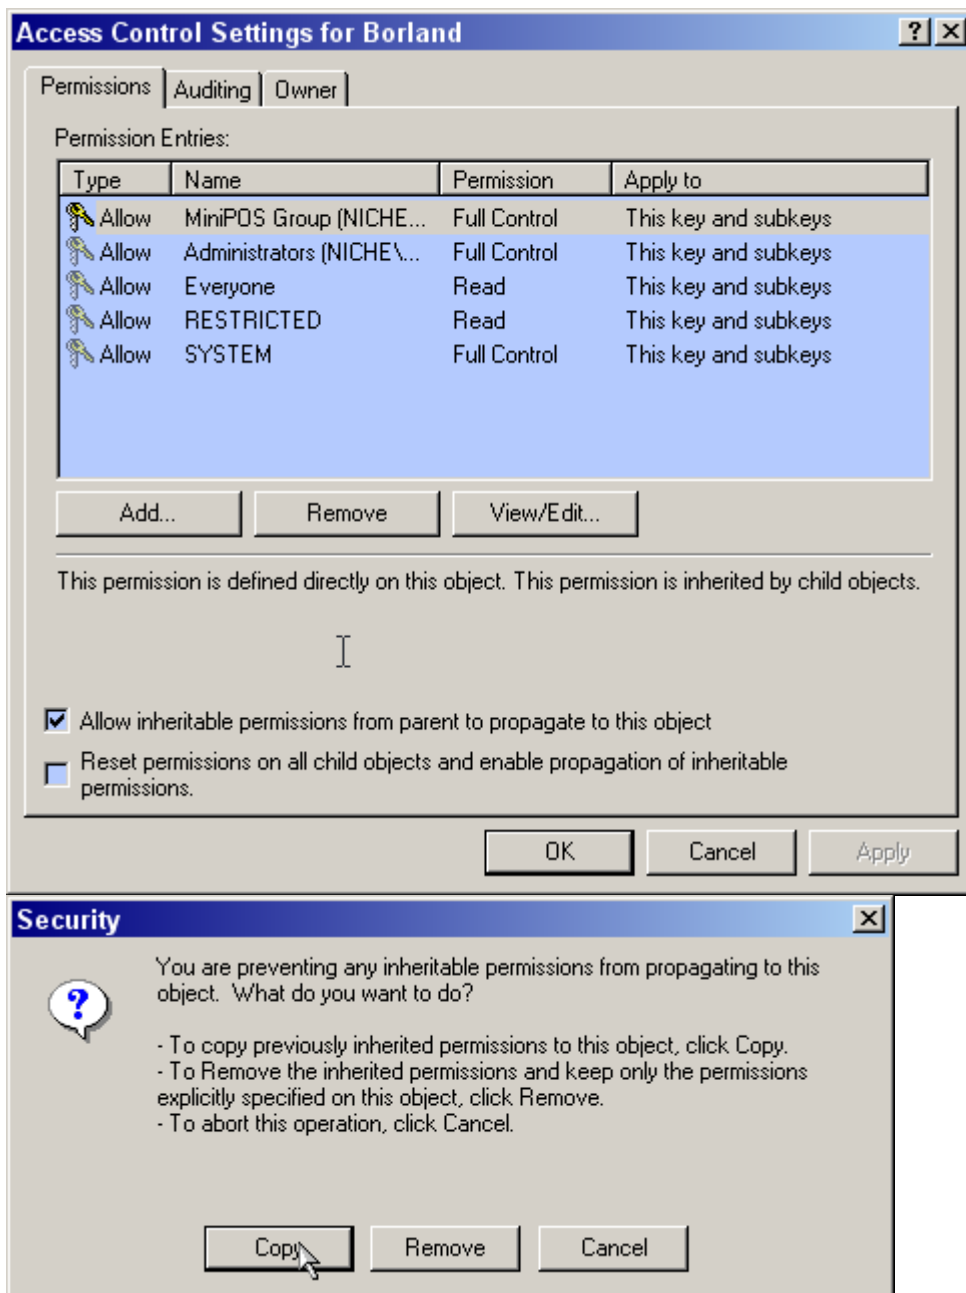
Access Control Settings for Borland

? X

Permissions | Auditing | Owner

Permission Entries:

| Type | Name | Permission | Apply to |
|---|---|---|---|
| Allow | MiniPOS Group (NICHE... | Full Control | This key and subkeys |
| Allow | Administrators (NICHE\... | Full Control | This key and subkeys |
| Allow | Everyone | Read | This key and subkeys |
| Allow | RESTRICTED | Read | This key and subkeys |
| Allow | SYSTEM | Full Control | This key and subkeys |

Add... | Remove | View/Edit...

This permission is defined directly on this object. This permission is inherited by child objects.

Allow inheritable permissions from parent to propagate to this object

Reset permissions on all child objects and enable propagation of inheritable permissions.

OK | Cancel | Apply

Security

X

You are preventing any inheritable permissions from propagating to this object. What do you want to do?

- To copy previously inherited permissions to this object, click Copy.
- To Remove the inherited permissions and keep only the permissions explicitly specified on this object, click Remove.
- To abort this operation, click Cancel.

Copy | Remove | Cancel